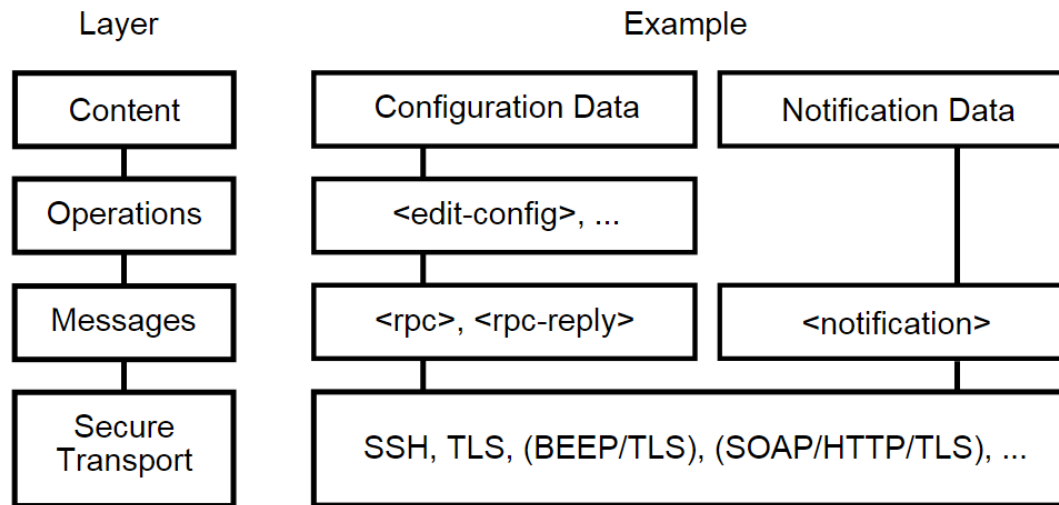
Layer

Example

Content

Configuration Data

Notification Data

Operations

<edit-config>, ...

Messages

<rpc>, <rpc-reply>

<notification>

Secure Transport

SSH, TLS, (BEEP/TLS), (SOAP/HTTP/TLS), ...